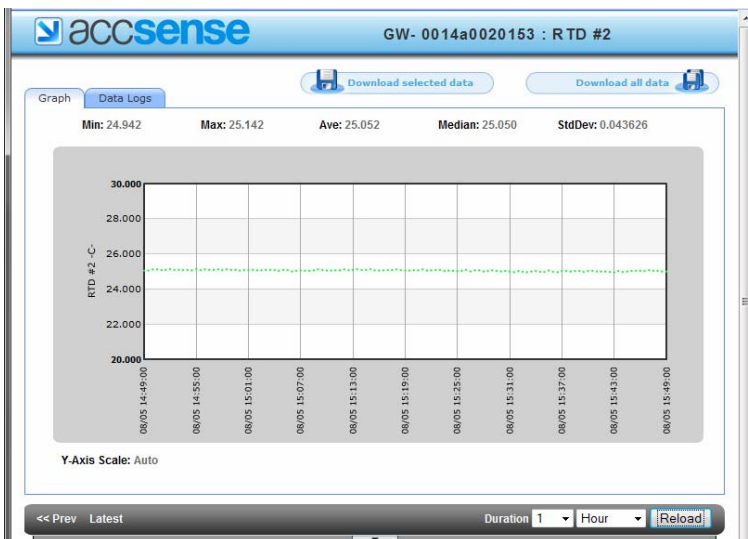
accsense

GW- 0014a0020153 : RTD #2

Download selected data

Download all data

Graph

Data Logs

Min: 24.942   Max: 25.142   Ave: 25.052   Median: 25.050   StdDev: 0.043626

30.000
28.000
26.000
24.000
22.000
20.000

RTD #2 -C-

08/05 14:49:00
08/05 14:55:00
08/05 15:01:00
08/05 15:07:00
08/05 15:13:00
08/05 15:19:00
08/05 15:25:00
08/05 15:31:00
08/05 15:37:00
08/05 15:43:00
08/05 15:49:00

Y-Axis Scale: Auto

<< Prev   Latest

Duration 1   Hour   Reload